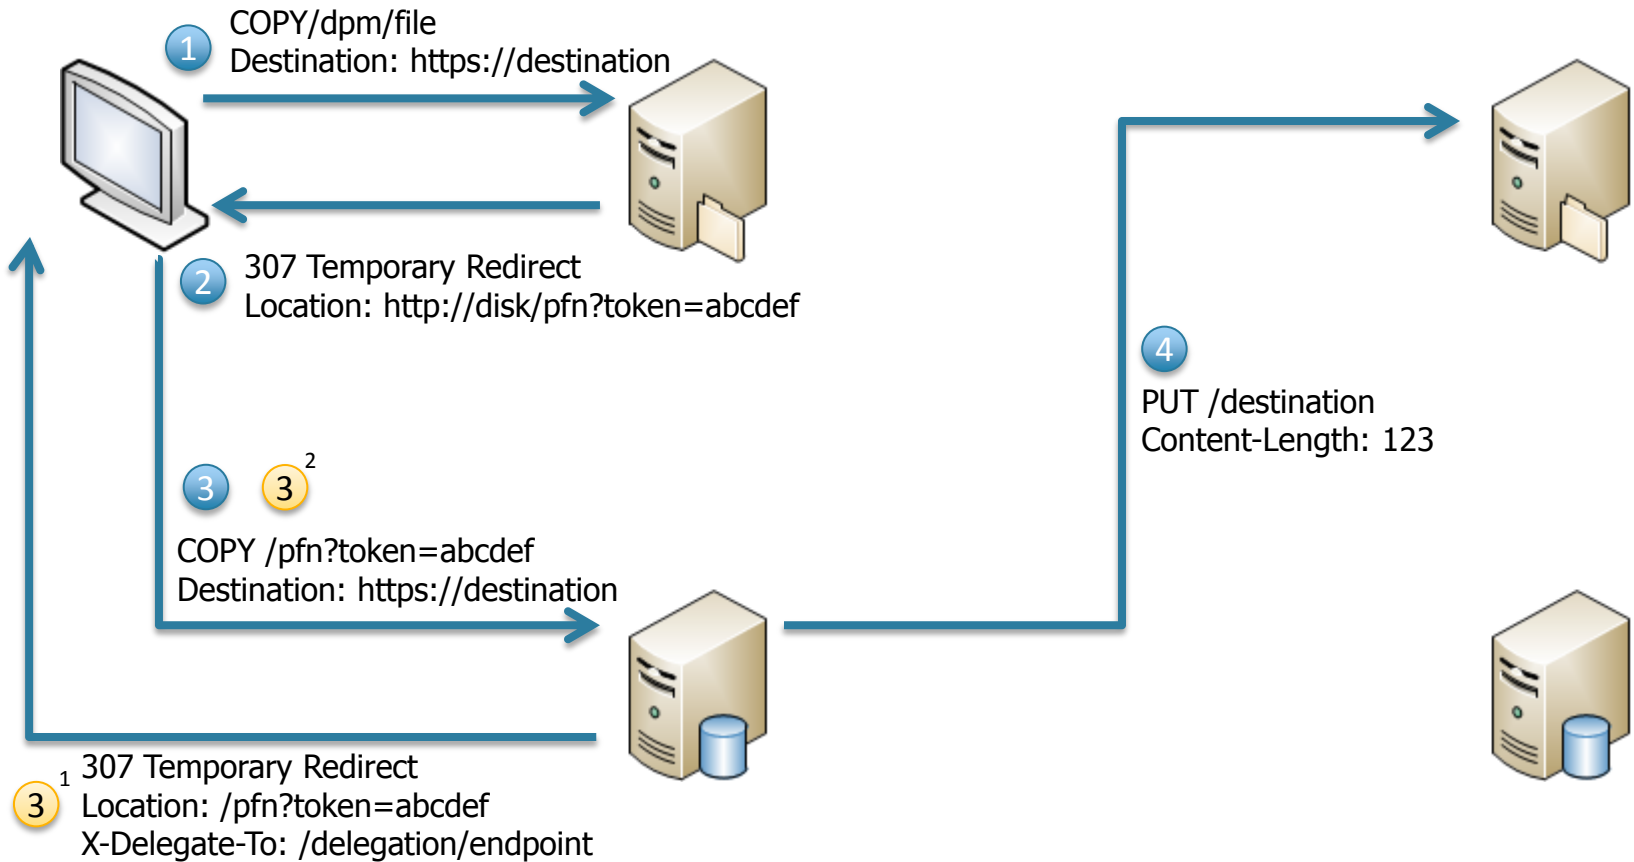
1 COPY/dpm/file
Destination: https://destination

2 307 Temporary Redirect
Location: http://disk/pfn?token=abcdef

4

PUT /destination
Content-Length: 123

3 3 2

COPY /pfn?token=abcdef
Destination: https://destination

3 1 307 Temporary Redirect
Location: /pfn?token=abcdef
X-Delegate-To: /delegation/endpoint